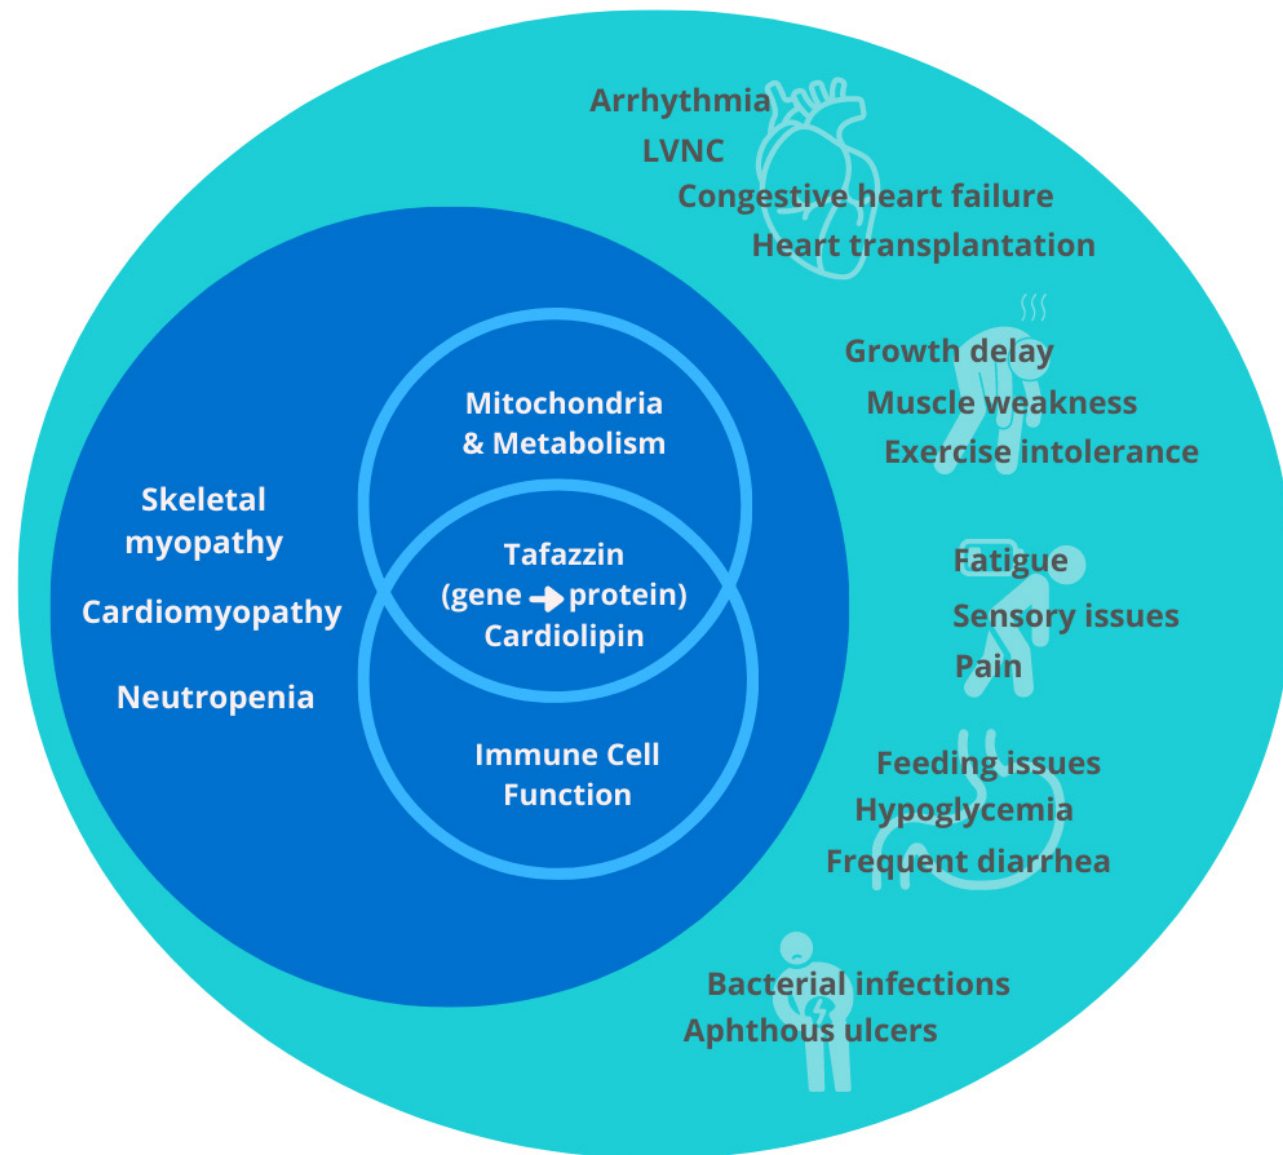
Arrhythmia
LVNC
Congestive heart failure
Heart transplantation

Growth delay
Muscle weakness
Exercise intolerance

Skeletal myopathy

Cardiomyopathy

Neutropenia

Mitochondria & Metabolism

Tafazzin (gene → protein) Cardiolipin

Immune Cell Function

Fatigue
Sensory issues
Pain

Feeding issues
Hypoglycemia
Frequent diarrhea

Bacterial infections
Aphthous ulcers